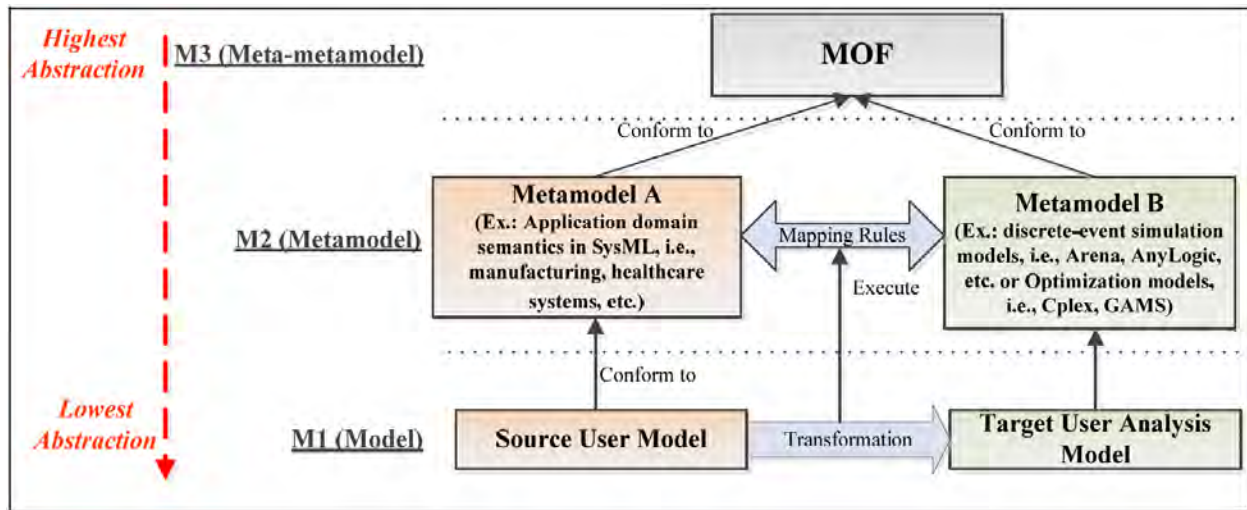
Highest Abstraction

M3 (Meta-metamodel)

MOF

Conform to

Conform to

M2 (Metamodel)

Metamodel A
(Ex.: Application domain semantics in SysML, i.e., manufacturing, healthcare systems, etc.)

Mapping Rules

Execute

Metamodel B
(Ex.: discrete-event simulation models, i.e., Arena, AnyLogic, etc. or Optimization models, i.e., Cplex, GAMS)

Conform to

Lowest Abstraction

M1 (Model)

Source User Model

Transformation

Target User Analysis Model